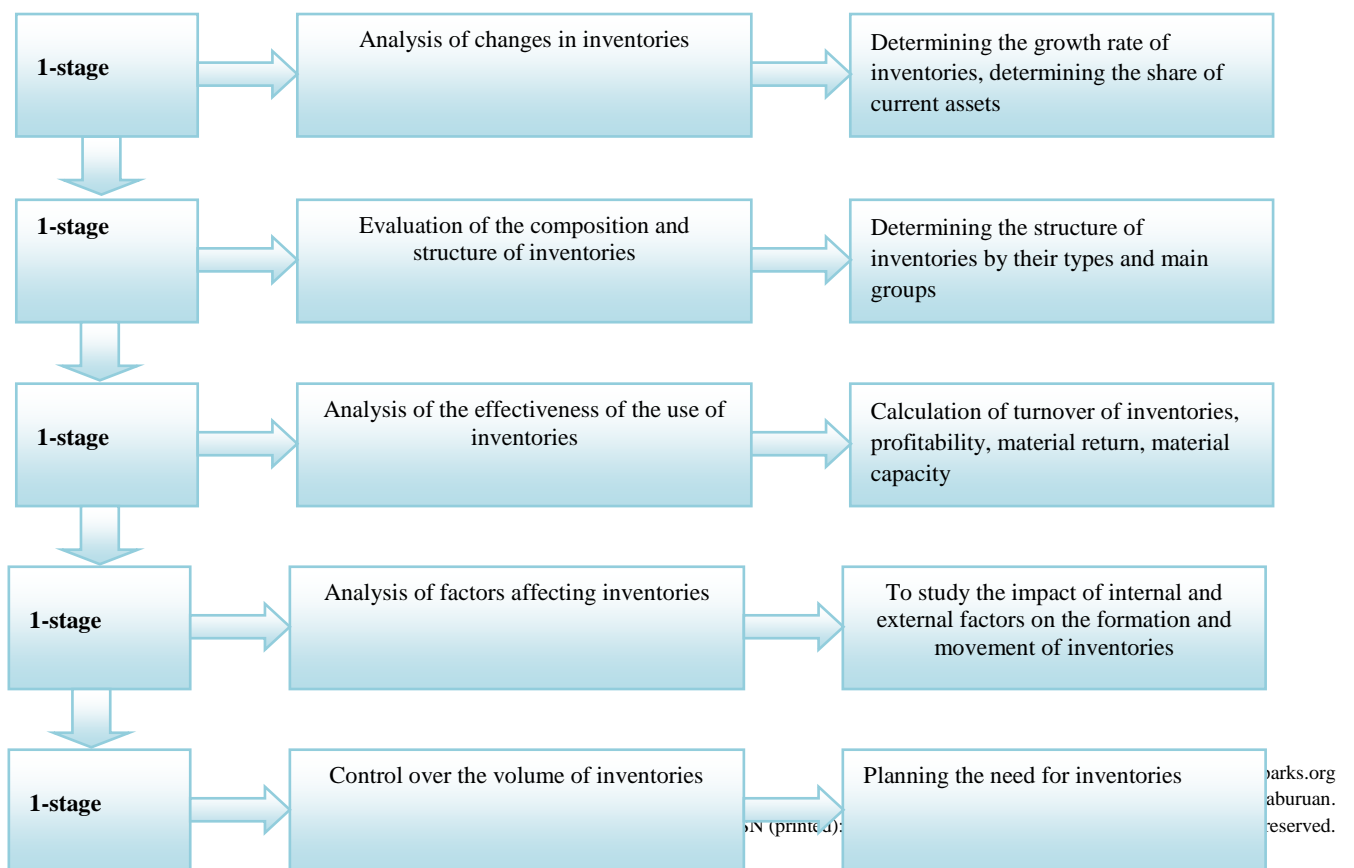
1-stage

Analysis of changes in inventories

Determining the growth rate of inventories, determining the share of current assets

1-stage

Evaluation of the composition and structure of inventories

Determining the structure of inventories by their types and main groups

1-stage

Analysis of the effectiveness of the use of inventories

Calculation of turnover of inventories, profitability, material return, material capacity

1-stage

Analysis of factors affecting inventories

To study the impact of internal and external factors on the formation and movement of inventories

1-stage

Control over the volume of inventories

Planning the need for inventories

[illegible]parks.org
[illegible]aburuan.
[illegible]SN (printed): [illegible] reserved.